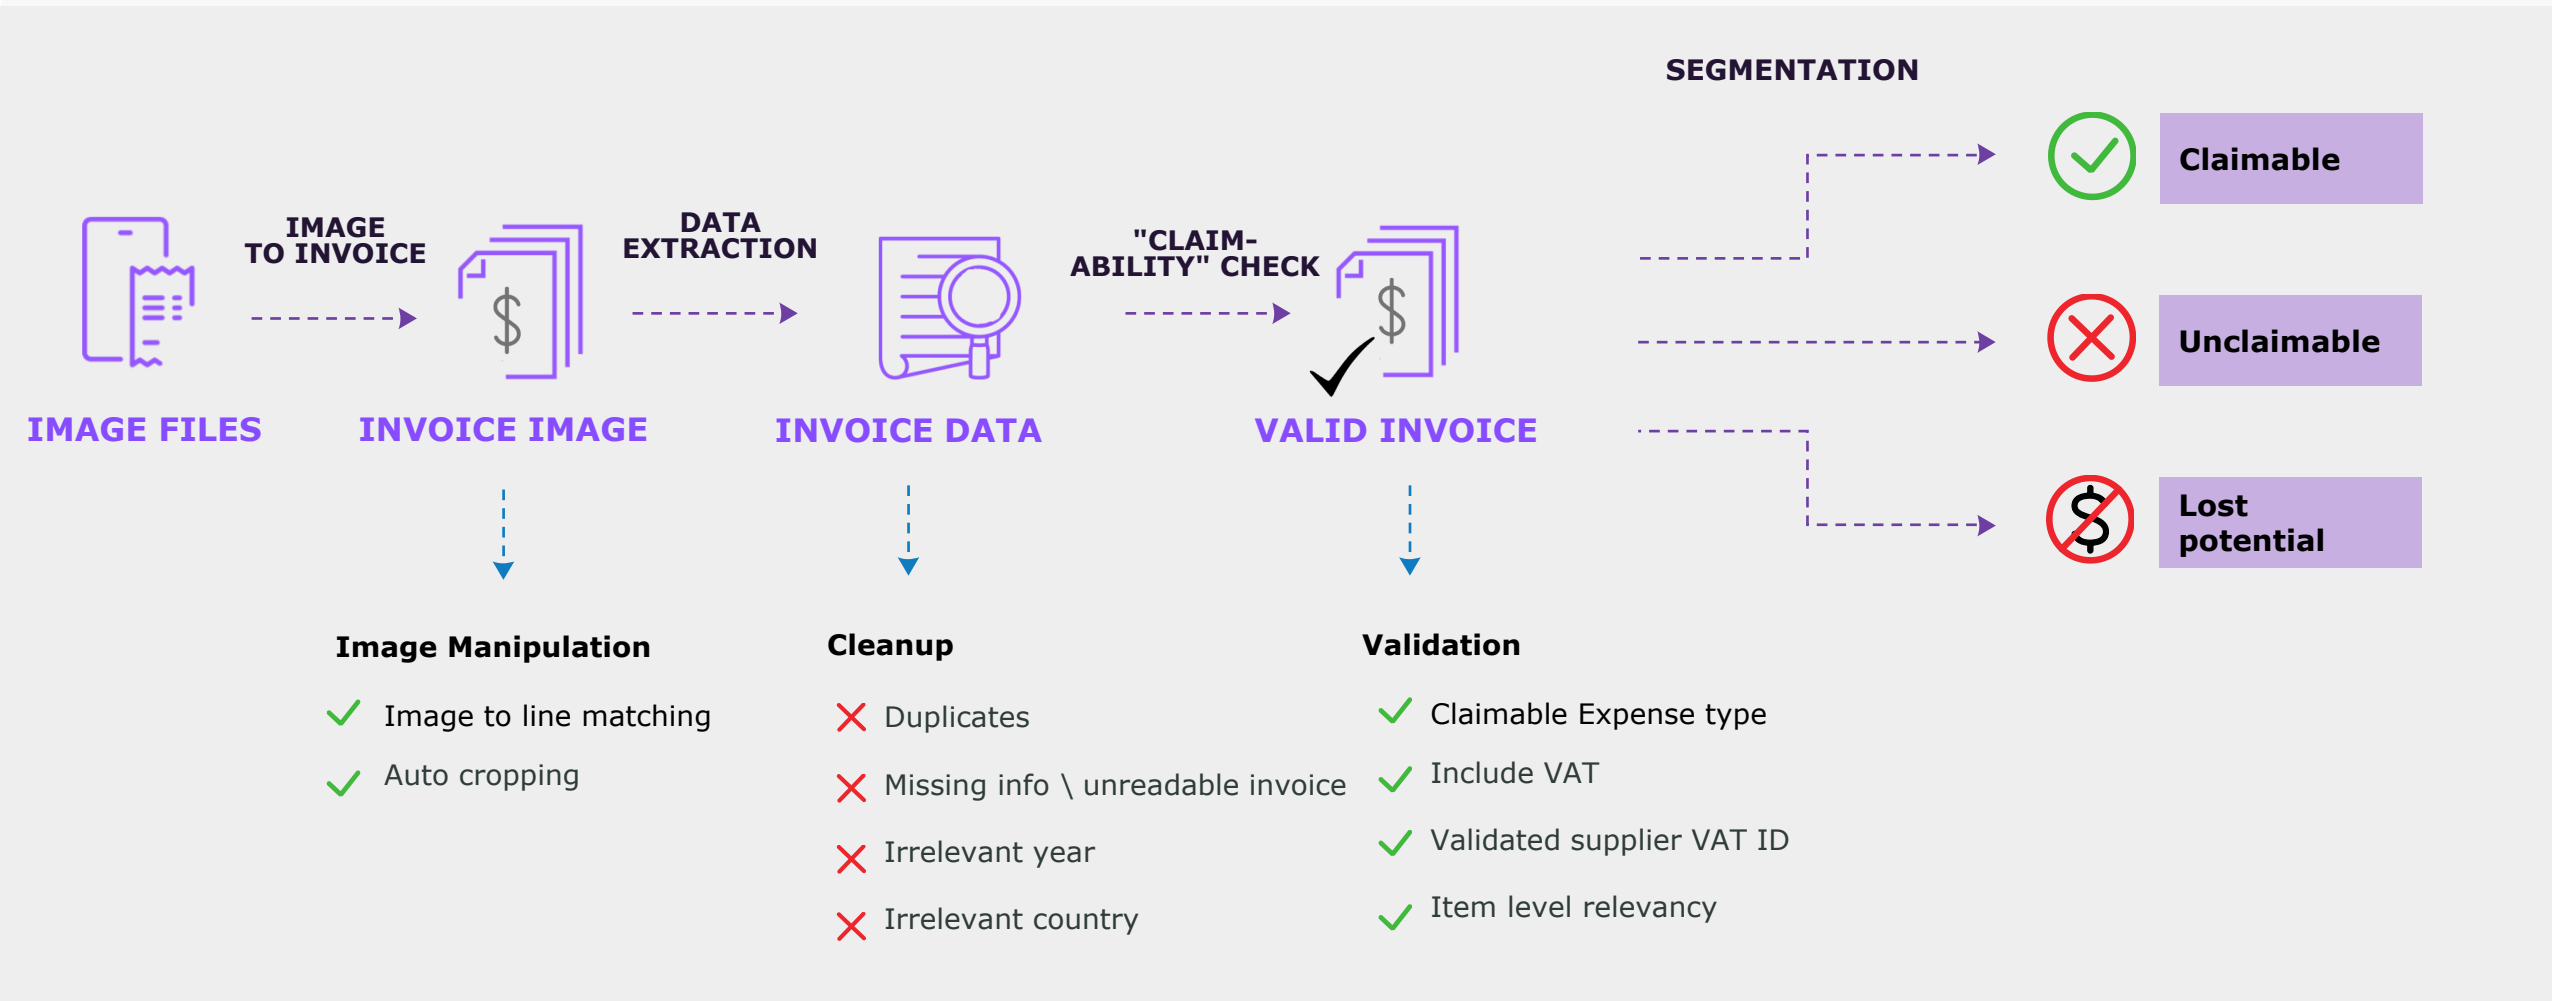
SEGMENTATION

IMAGE TO INVOICE

DATA EXTRACTION

"CLAIM-ABILITY" CHECK

Claimable

Unclaimable

Lost potential

IMAGE FILES

INVOICE IMAGE

INVOICE DATA

VALID INVOICE

Image Manipulation

Image to line matching

Auto cropping

Cleanup

Duplicates

Missing info \ unreadable invoice

Irrelevant year

Irrelevant country

Validation

Claimable Expense type

Include VAT

Validated supplier VAT ID

Item level relevancy